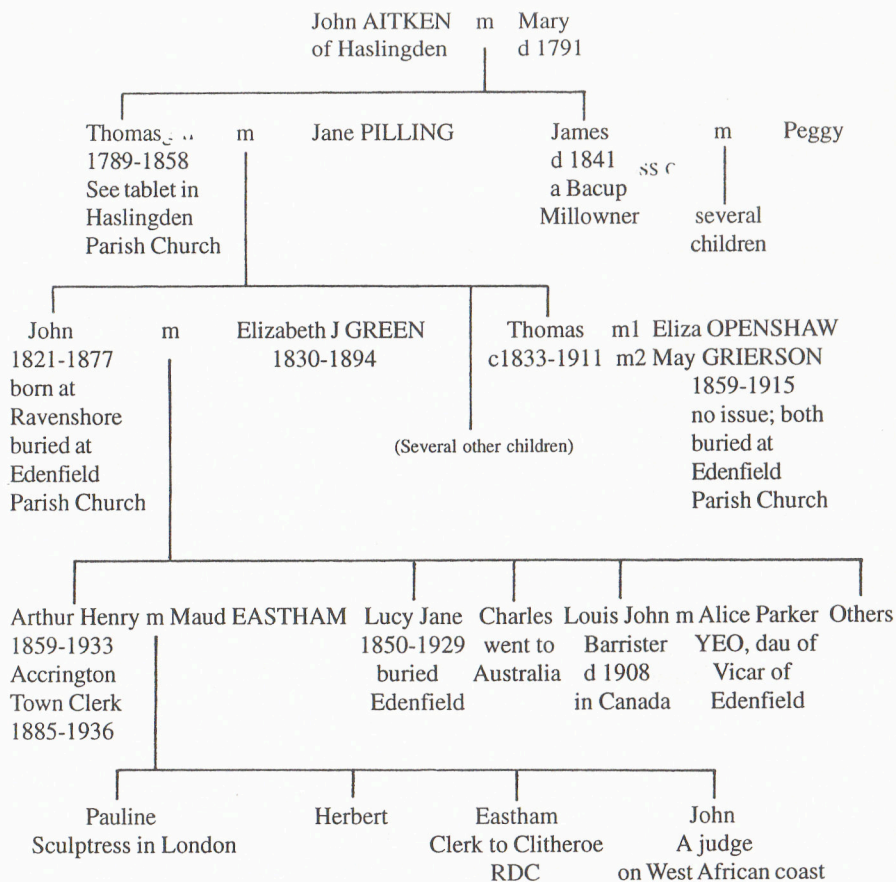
John AITKEN m Mary
of Haslingden d 1791

Thomas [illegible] m Jane PILLING
1789-1858
See tablet in
Haslingden
Parish Church

James m Peggy
d 1841
a Bacup
Millowner

several
children

John m Elizabeth J GREEN
1821-1877 1830-1894
born at
Ravenshore
buried at
Edenfield
Parish Church

(Several other children)

Thomas m1 Eliza OPENSHAW
c1833-1911 m2 May GRIERSON
1859-1915
no issue; both
buried at
Edenfield
Parish Church

Arthur Henry m Maud EASTHAM
1859-1933
Accrington
Town Clerk
1885-1936

Lucy Jane
1850-1929
buried
Edenfield

Charles
went to
Australia

Louis John m Alice Parker
Barrister YEO, dau of
d 1908 Vicar of
in Canada Edenfield

Others

Pauline
Sculptress in London

Herbert

Eastham
Clerk to Clitheroe
RDC

John
A judge
on West African coast